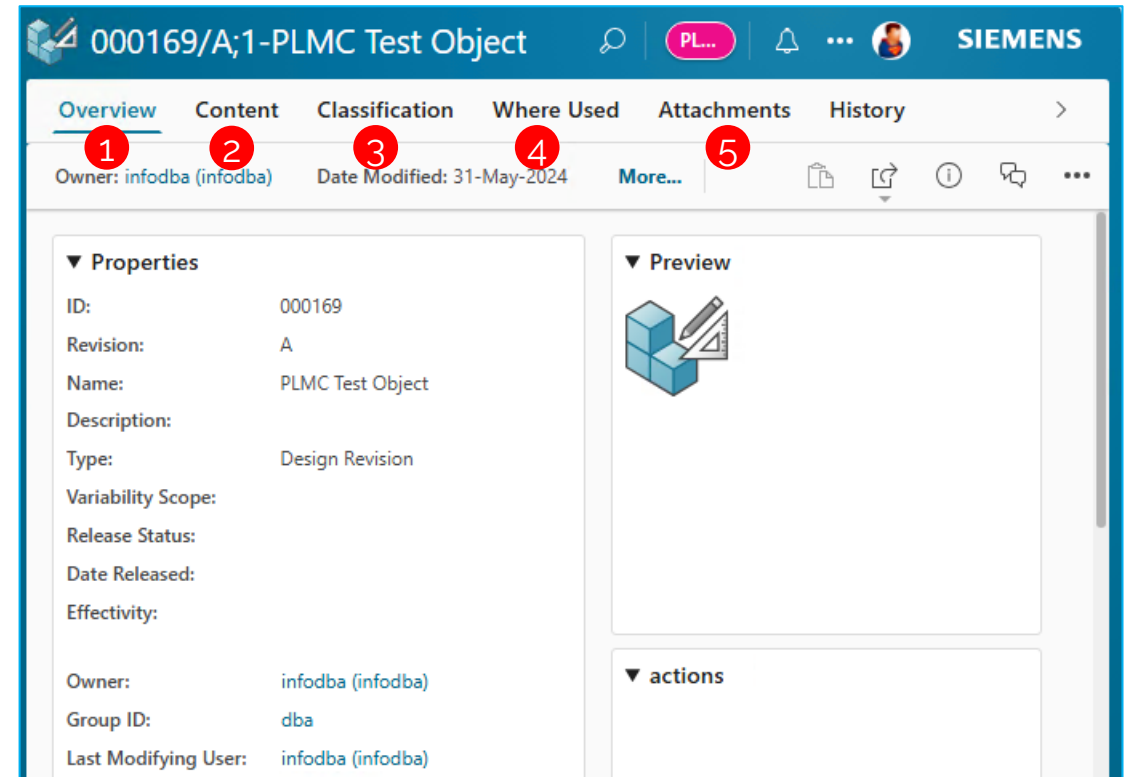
000169/A;1-PLMC Test Object

PL...

SIEMENS

Overview Content Classification Where Used Attachments History

1 2 3 4 5

Owner: infodba (infodba) Date Modified: 31-May-2024 More...

▼ Properties

| | |
|---|---|
| ID: | 000169 |
| Revision: | A |
| Name: | PLMC Test Object |
| Description: | |
| Type: | Design Revision |
| Variability Scope: | |
| Release Status: | |
| Date Released: | |
| Effectivity: | |
| Owner: | infodba (infodba) |
| Group ID: | dba |
| Last Modifying User: | infodba (infodba) |

▼ Preview

▼ actions